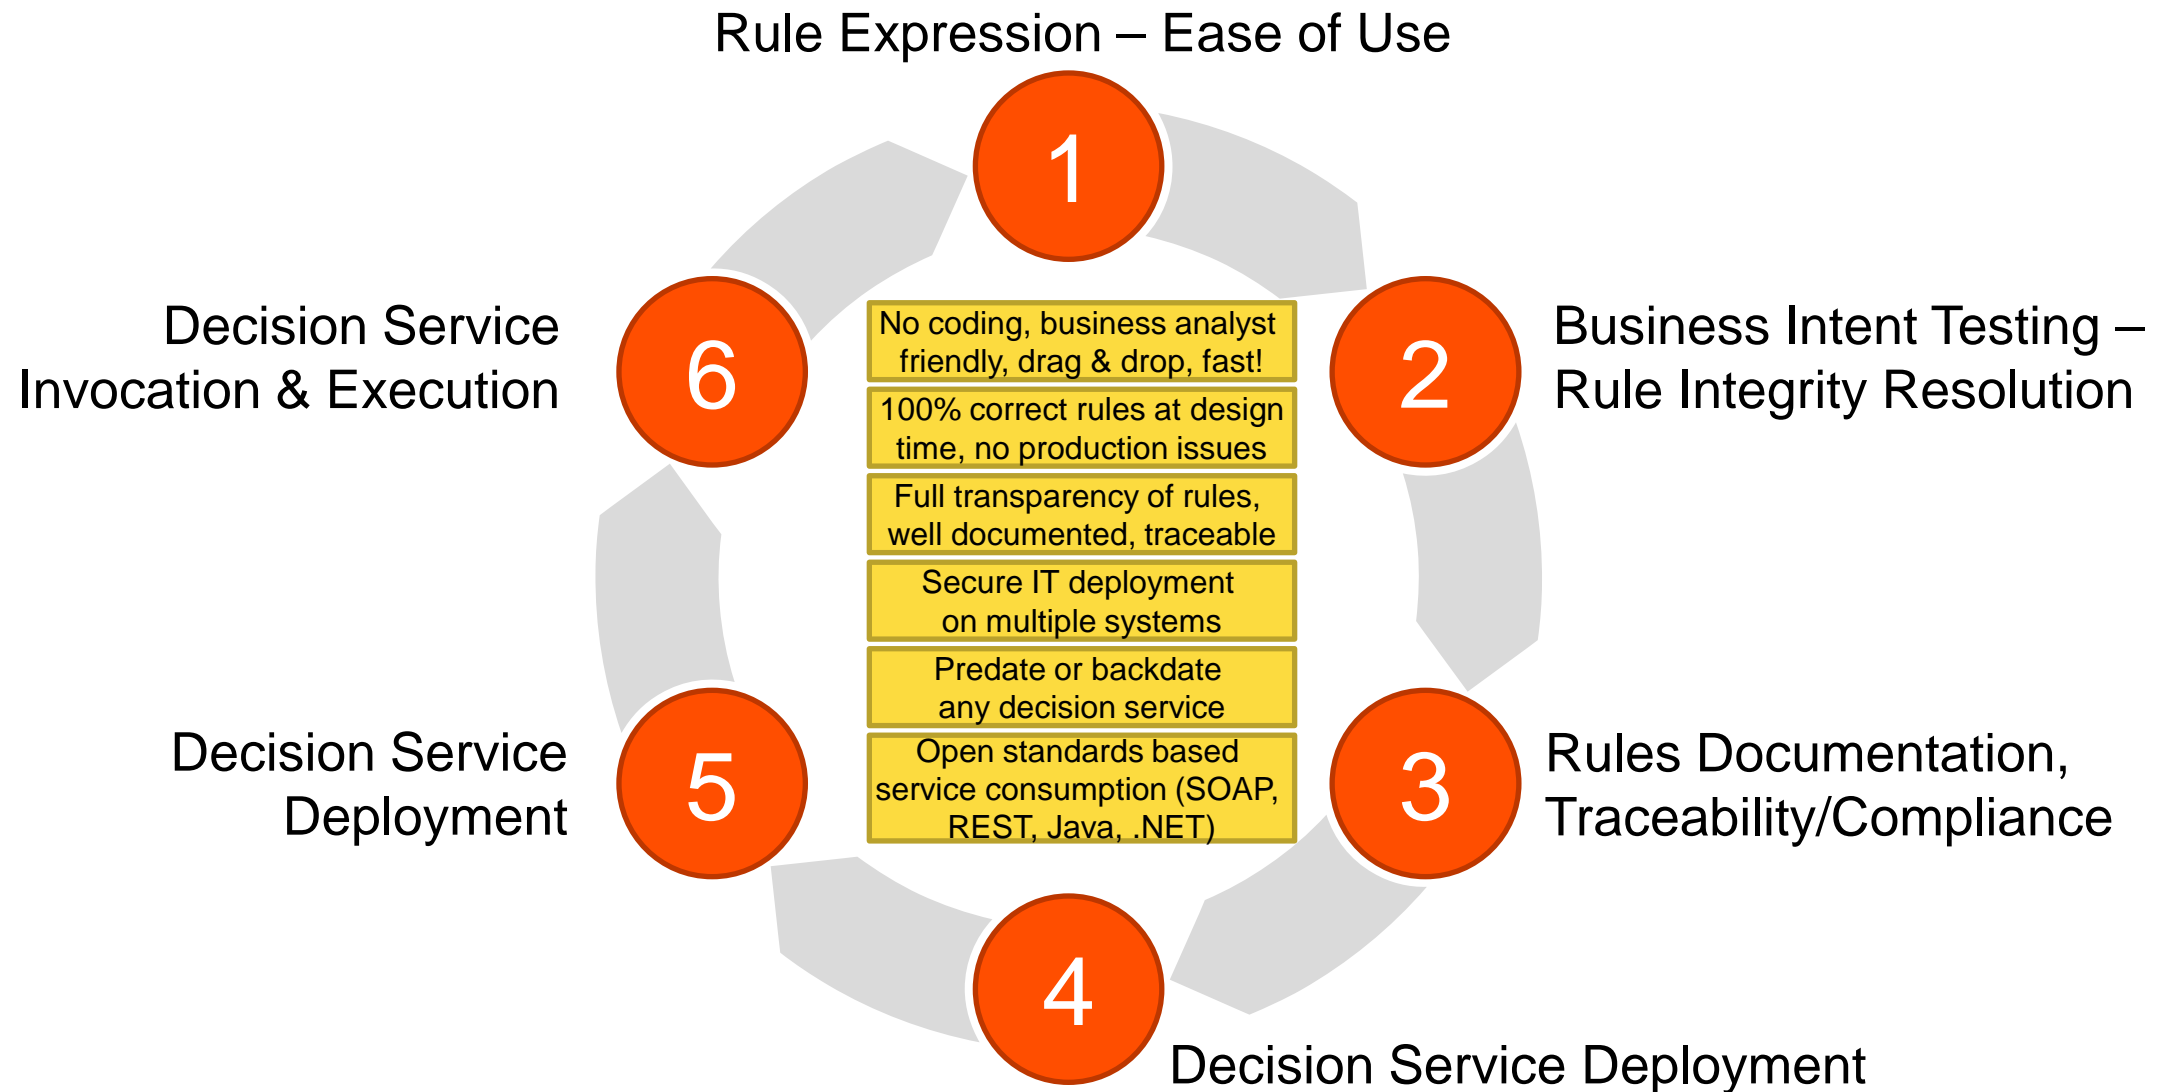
Rule Expression – Ease of Use

1

Decision Service Invocation & Execution

6

No coding, business analyst friendly, drag & drop, fast!

100% correct rules at design time, no production issues

Full transparency of rules, well documented, traceable

Secure IT deployment on multiple systems

Predate or backdate any decision service

Open standards based service consumption (SOAP, REST, Java, .NET)

2

Business Intent Testing – Rule Integrity Resolution

Decision Service Deployment

5

3

Rules Documentation, Traceability/Compliance

4

Decision Service Deployment